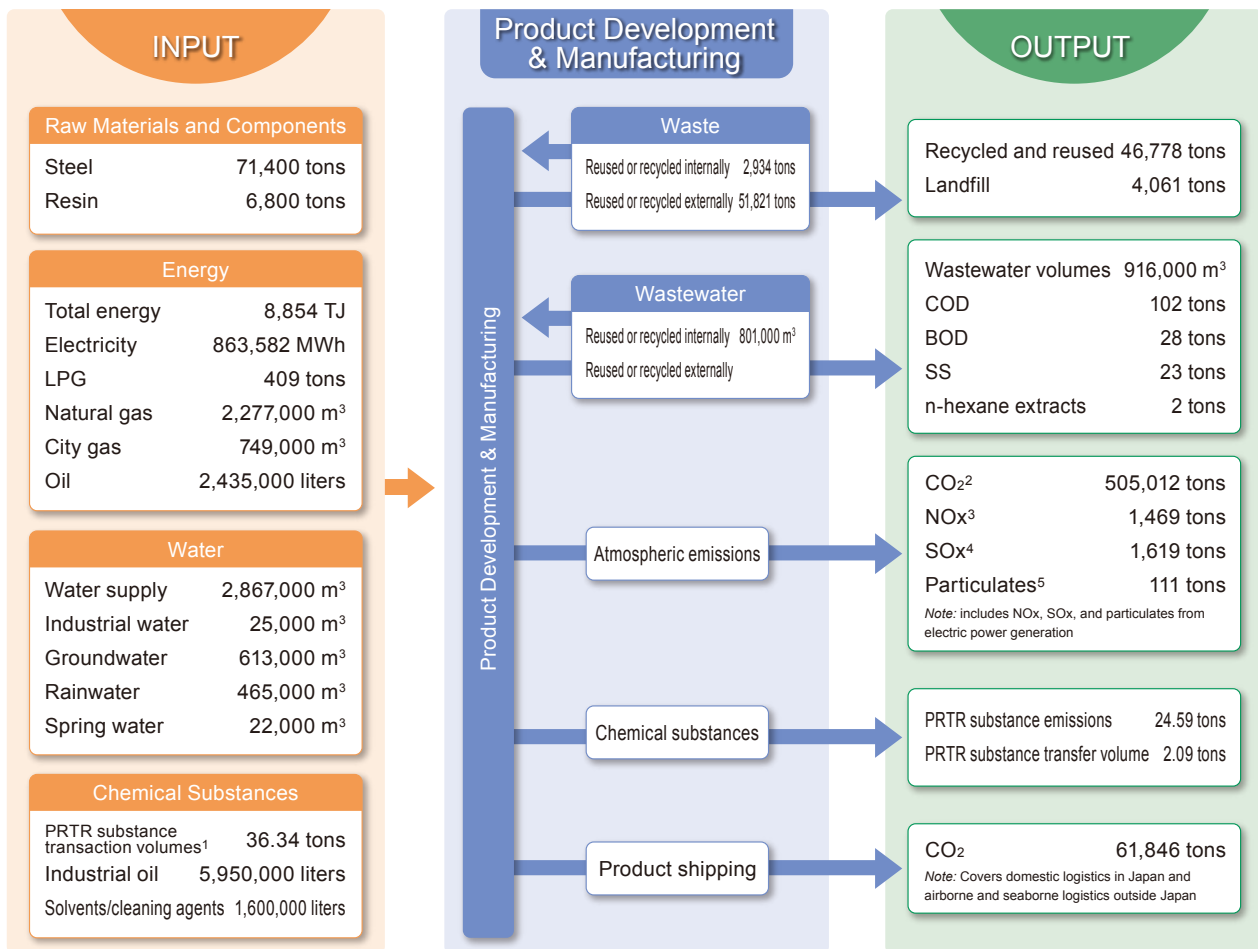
INPUT

Raw Materials and Components

| | |
|---|---|
| Steel | 71,400 tons |
| Resin | 6,800 tons |

Energy

| | |
|---|---|
| Total energy | 8,854 TJ |
| Electricity | 863,582 MWh |
| LPG | 409 tons |
| Natural gas | 2,277,000 $m^3$ |
| City gas | 749,000 $m^3$ |
| Oil | 2,435,000 liters |

Water

| | |
|---|---|
| Water supply | 2,867,000 $m^3$ |
| Industrial water | 25,000 $m^3$ |
| Groundwater | 613,000 $m^3$ |
| Rainwater | 465,000 $m^3$ |
| Spring water | 22,000 $m^3$ |

Chemical Substances

| | |
|---|---|
| PRTR substance transaction volumes$^1$ | 36.34 tons |
| Industrial oil | 5,950,000 liters |
| Solvents/cleaning agents | 1,600,000 liters |

Product Development & Manufacturing

Product Development & Manufacturing

Waste
Reused or recycled internally 2,934 tons
Reused or recycled externally 51,821 tons

Wastewater
Reused or recycled internally 801,000 $m^3$
Reused or recycled externally

Atmospheric emissions

Chemical substances

Product shipping

OUTPUT

| | |
|---|---|
| Recycled and reused | 46,778 tons |
| Landfill | 4,061 tons |

| | |
|---|---|
| Wastewater volumes | 916,000 $m^3$ |
| COD | 102 tons |
| BOD | 28 tons |
| SS | 23 tons |
| n-hexane extracts | 2 tons |

| | |
|---|---|
| $CO_2$$^2$ | 505,012 tons |
| NOx$^3$ | 1,469 tons |
| SOx$^4$ | 1,619 tons |
| Particulates$^5$ | 111 tons |

Note: includes NOx, SOx, and particulates from electric power generation

| | |
|---|---|
| PRTR substance emissions | 24.59 tons |
| PRTR substance transfer volume | 2.09 tons |

| | |
|---|---|
| $CO_2$ | 61,846 tons |

Note: Covers domestic logistics in Japan and airborne and seaborne logistics outside Japan